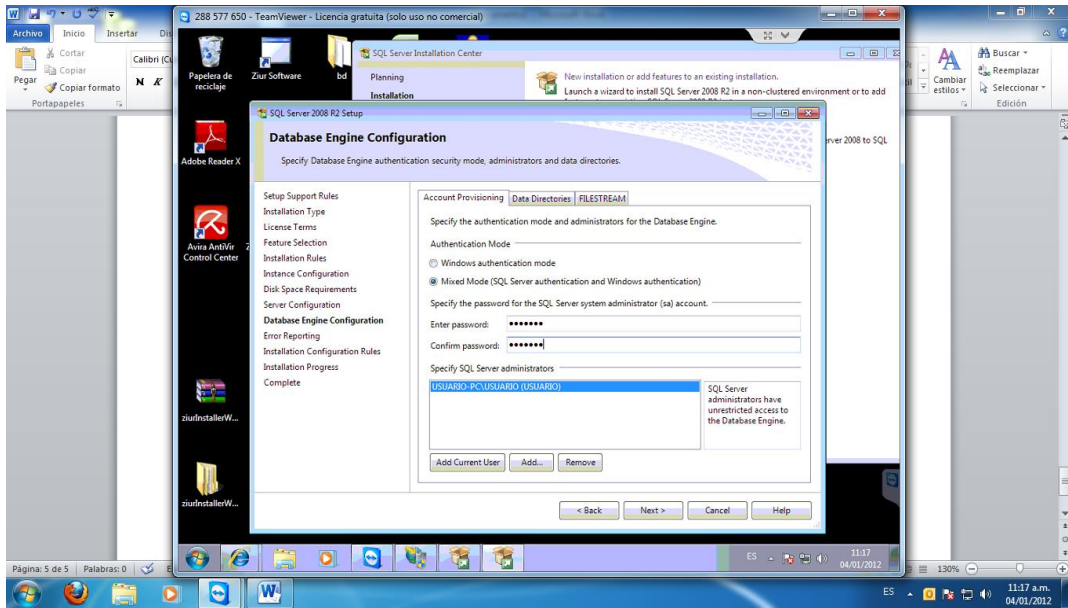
Archivo Inicio Insertar Dis

Cortar
Copiar
Pegar
Copiar formato
Portapapeles

Calibri (C
N K

288 577 650 - TeamViewer - Licencia gratuita (solo uso no comercial)

Papelera de reciclaje
Ziur Software
bd
Adobe Reader X
Avira AntiVir Control Center
ziurInstallerW...
ziurInstallerW...

SQL Server Installation Center
Planning
Installation
New installation or add features to an existing installation.
Launch a wizard to install SQL Server 2008 R2 in a non-clustered environment or to add
rver 2008 to SQL

SQL Server 2008 R2 Setup
Database Engine Configuration
Specify Database Engine authentication security mode, administrators and data directories.

Setup Support Rules
Installation Type
License Terms
Feature Selection
Installation Rules
Instance Configuration
Disk Space Requirements
Server Configuration
Database Engine Configuration
Error Reporting
Installation Configuration Rules
Installation Progress
Complete

Account Provisioning | Data Directories | FILESTREAM
Specify the authentication mode and administrators for the Database Engine.
Authentication Mode
Windows authentication mode
Mixed Mode (SQL Server authentication and Windows authentication)
Specify the password for the SQL Server system administrator (sa) account.
Enter password: •••••••
Confirm password: •••••••
Specify SQL Server administrators
USUARIO-PC\USUARIO (USUARIO)
SQL Server administrators have unrestricted access to the Database Engine.
Add Current User | Add... | Remove

< Back | Next > | Cancel | Help

ES 11:17 04/01/2012

Buscar
Reemplazar
Cambiar estilos
Seleccionar
Edición

Página: 5 de 5 | Palabras: 0
130%

ES 11:17 a.m. 04/01/2012